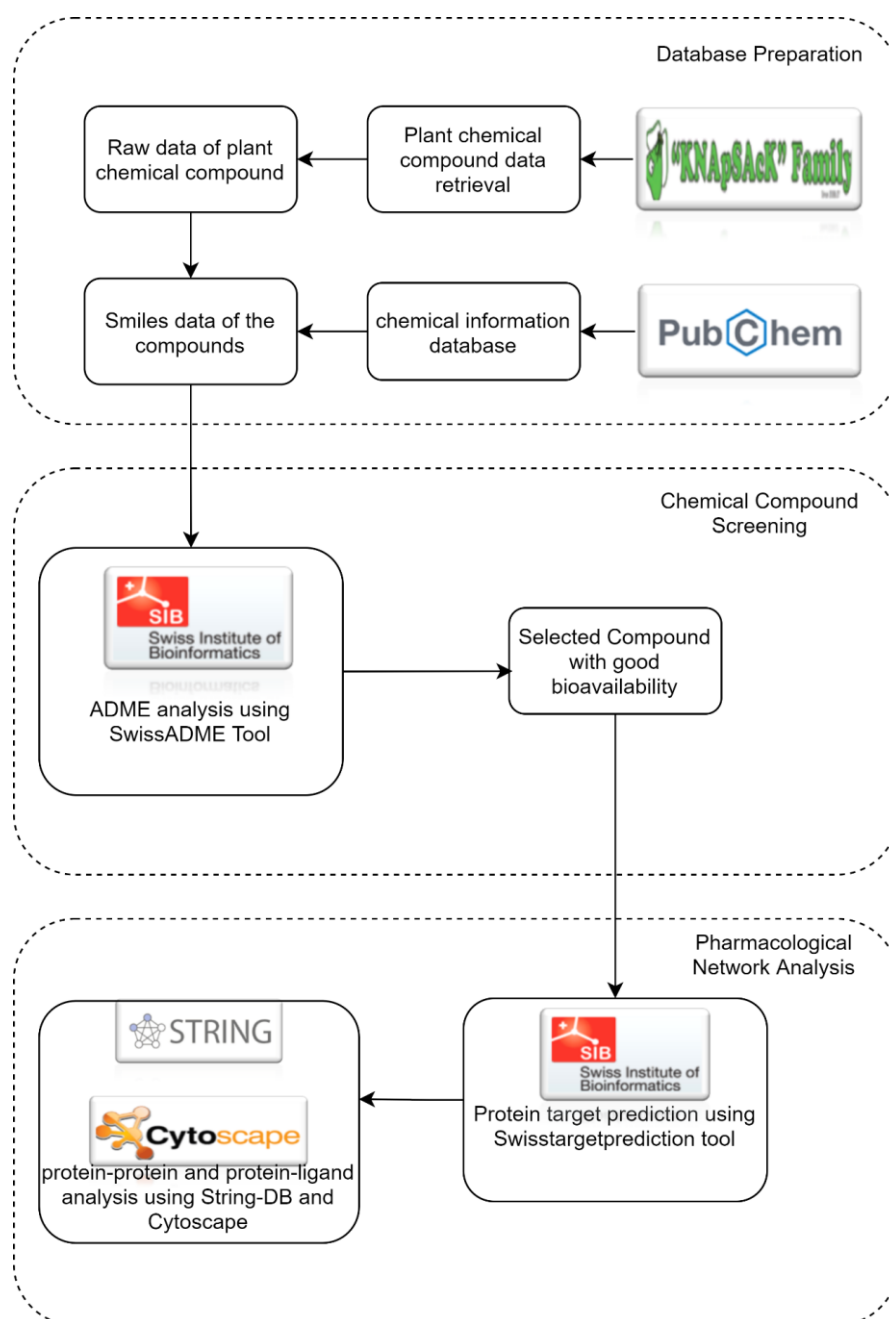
Database Preparation

Raw data of plant chemical compound

Plant chemical compound data retrieval

"KNApSAcK" Family

Smiles data of the compounds

chemical information database

PubChem

Chemical Compound Screening

SIB Swiss Institute of Bioinformatics

ADME analysis using SwissADME Tool

Selected Compound with good bioavailability

Pharmacological Network Analysis

STRING

Cytoscape

protein-protein and protein-ligand analysis using String-DB and Cytoscape

SIB Swiss Institute of Bioinformatics

Protein target prediction using Swisstargetprediction tool